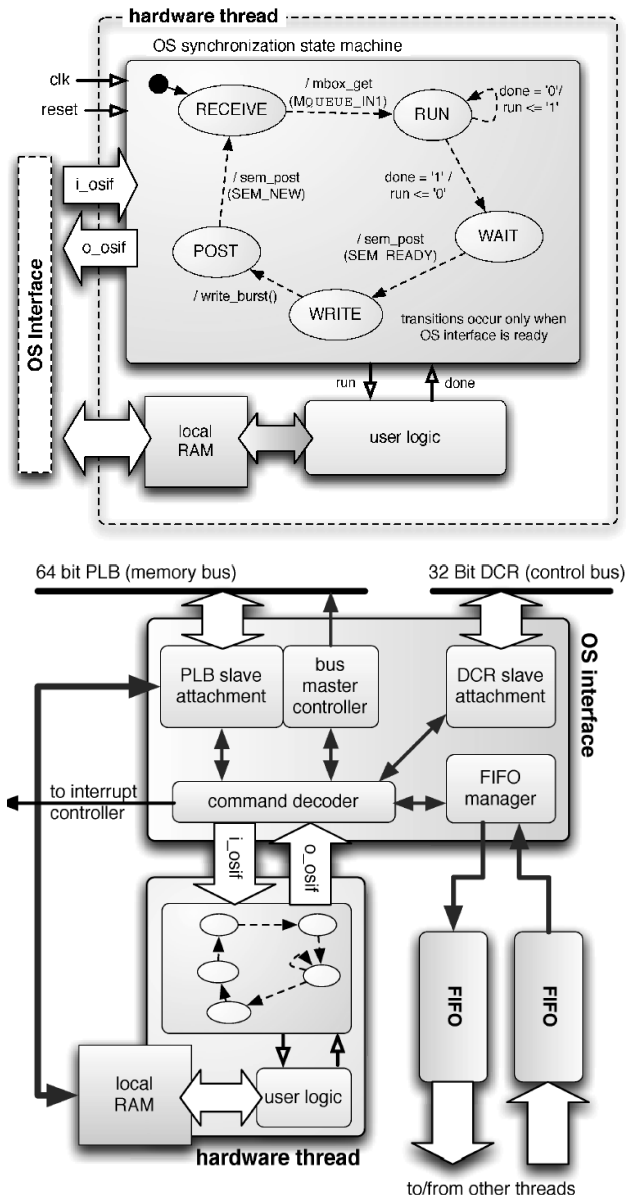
hardware thread

OS synchronization state machine

clk

reset

i_osif

o_osif

OS Interface

RECEIVE

/ mbox_get (MQUEUE_IN1)

RUN

done = '0'/ run <= '1'

done = '1' / run <= '0'

/ sem_post (SEM_NEW)

POST

WAIT

/ sem_post (SEM READY)

/ write_burst()

WRITE

transitions occur only when OS interface is ready

run

done

local RAM

user logic

64 bit PLB (memory bus)

32 Bit DCR (control bus)

OS interface

PLB slave attachment

bus master controller

DCR slave attachment

to interrupt controller

command decoder

FIFO manager

i_osif

o_osif

FIFO

FIFO

local RAM

user logic

hardware thread

to/from other threads